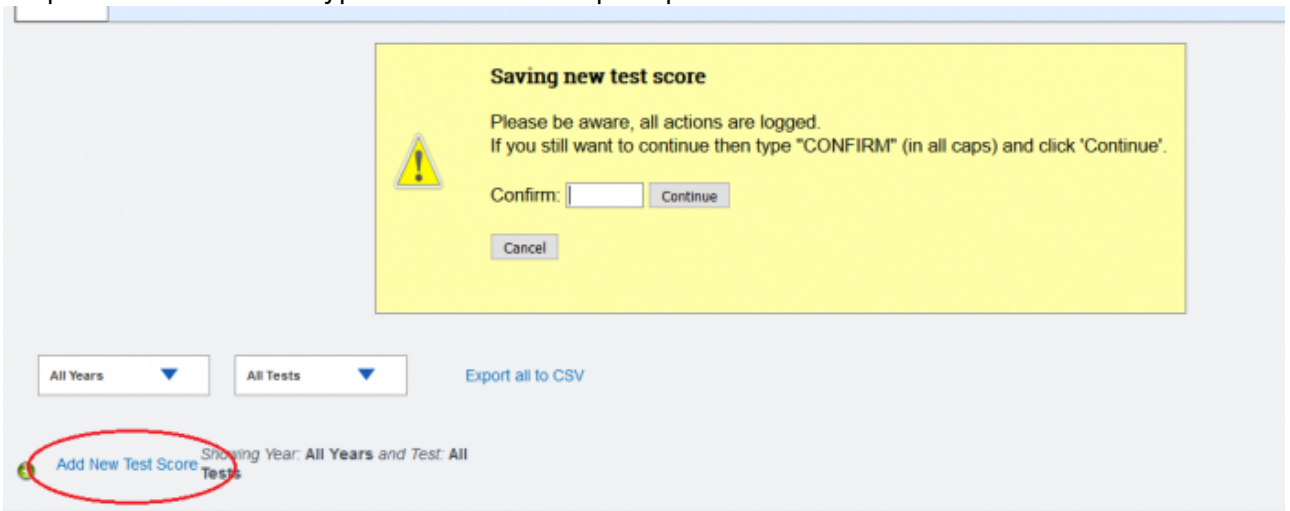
Saving new test score

Please be aware, all actions are logged.
If you still want to continue then type "CONFIRM" (in all caps) and click 'Continue'.

Confirm: Continue

Cancel

All Years

All Tests

Export all to CSV

Add New Test Score

Showing Year: All Years and Test: All Tests